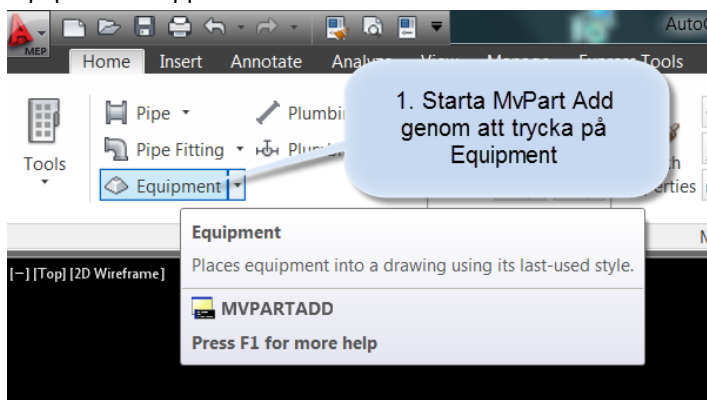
MEP
AutoC
Home Insert Annotate Analy
Express Tools
Tools
Pipe
Plumbi
Pipe Fitting
Plum
Equipment
1. Starta MvPart Add genom att trycka på Equipment
h
erties
M
Equipment
Places equipment into a drawing using its last-used style.
MVPARTADD
Press F1 for more help
[−] [Top] [2D Wireframe]